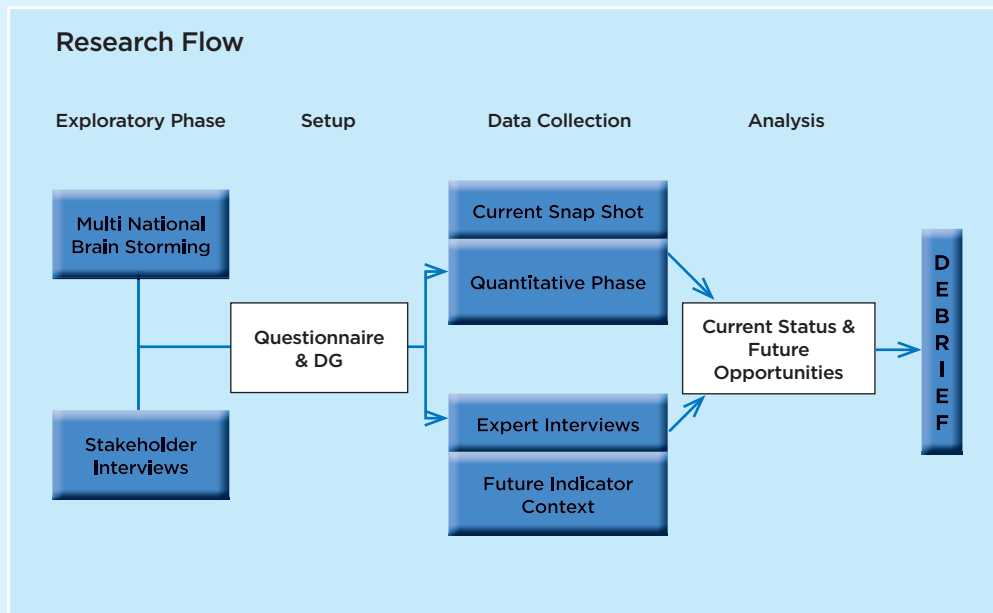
Research Flow

Exploratory Phase

Setup

Data Collection

Analysis

Multi National Brain Storming

Stakeholder Interviews

Questionnaire & DG

Current Snap Shot

Quantitative Phase

Expert Interviews

Future Indicator Context

Current Status & Future Opportunities

DEBRIEF